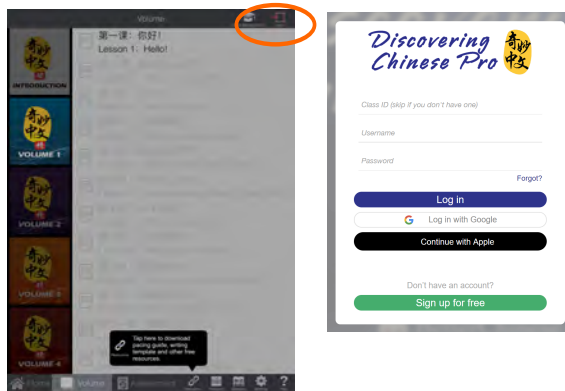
Volume

第一课：你好!
Lesson 1：Hello!

奇妙中文
INTRODUCTION

奇妙中文
VOLUME 1

奇妙中文
VOLUME 2

奇妙中文
VOLUME 3

奇妙中文
VOLUME 4

Tap here to download pacing guide, writing template and other free resources.

Home Volume Assessment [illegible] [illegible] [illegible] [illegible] ?

Discovering Chinese Pro
奇妙中文

Class ID (skip if you don't have one)

Username

Password

Forgot?

Log in

Log in with Google

Continue with Apple

Don't have an account?

Sign up for free